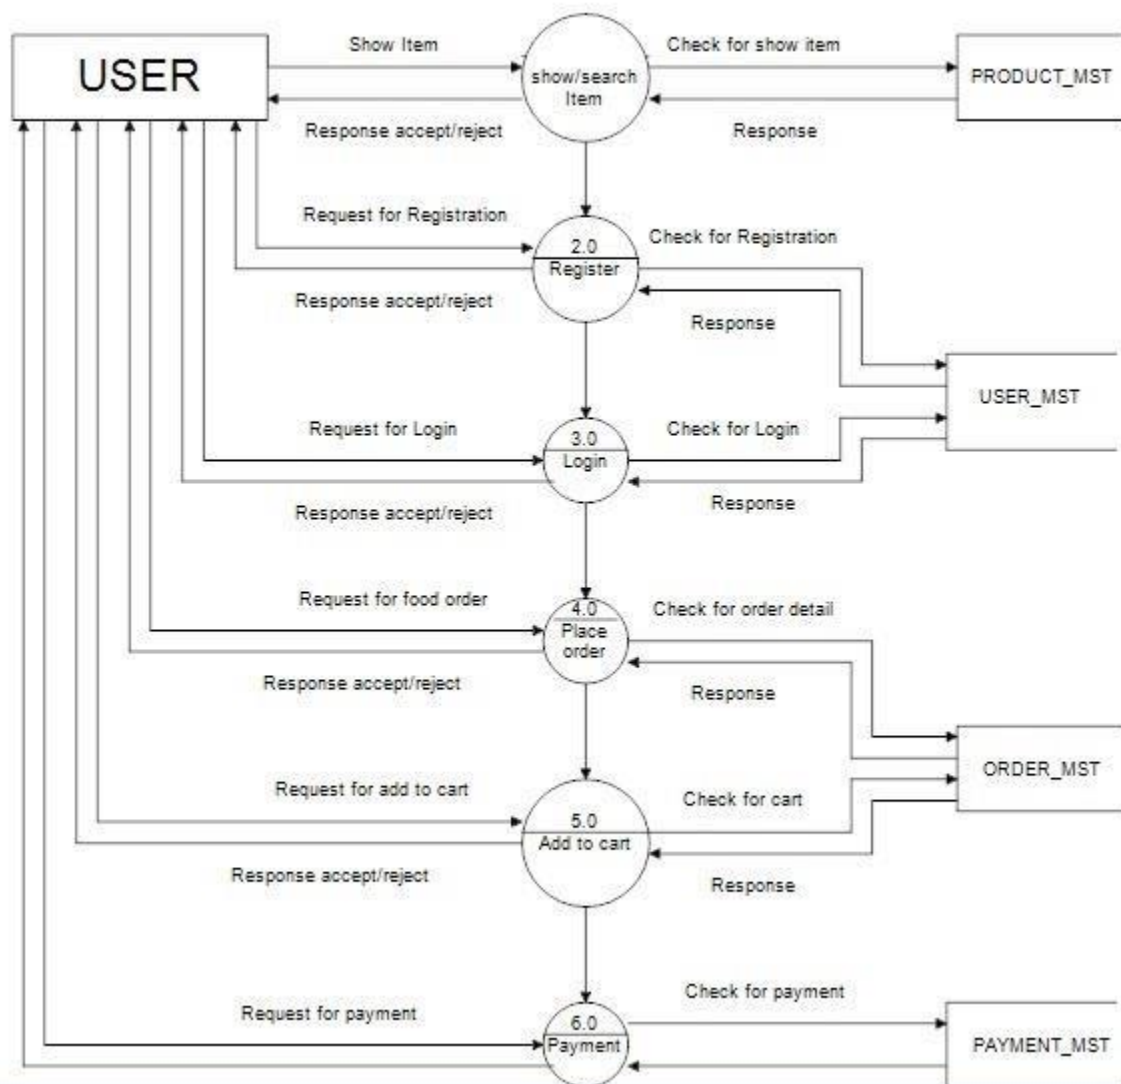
USER

Show Item

show/search Item

Check for show item

PRODUCT_MST

Response accept/reject

Response

Request for Registration

2.0
Register

Check for Registration

Response accept/reject

Response

USER_MST

Request for Login

3.0
Login

Check for Login

Response

Response accept/reject

Request for food order

4.0
Place order

Check for order detail

Response accept/reject

Response

ORDER_MST

Request for add to cart

5.0
Add to cart

Check for cart

Response accept/reject

Response

Check for payment

Request for payment

6.0
Payment

PAYMENT_MST